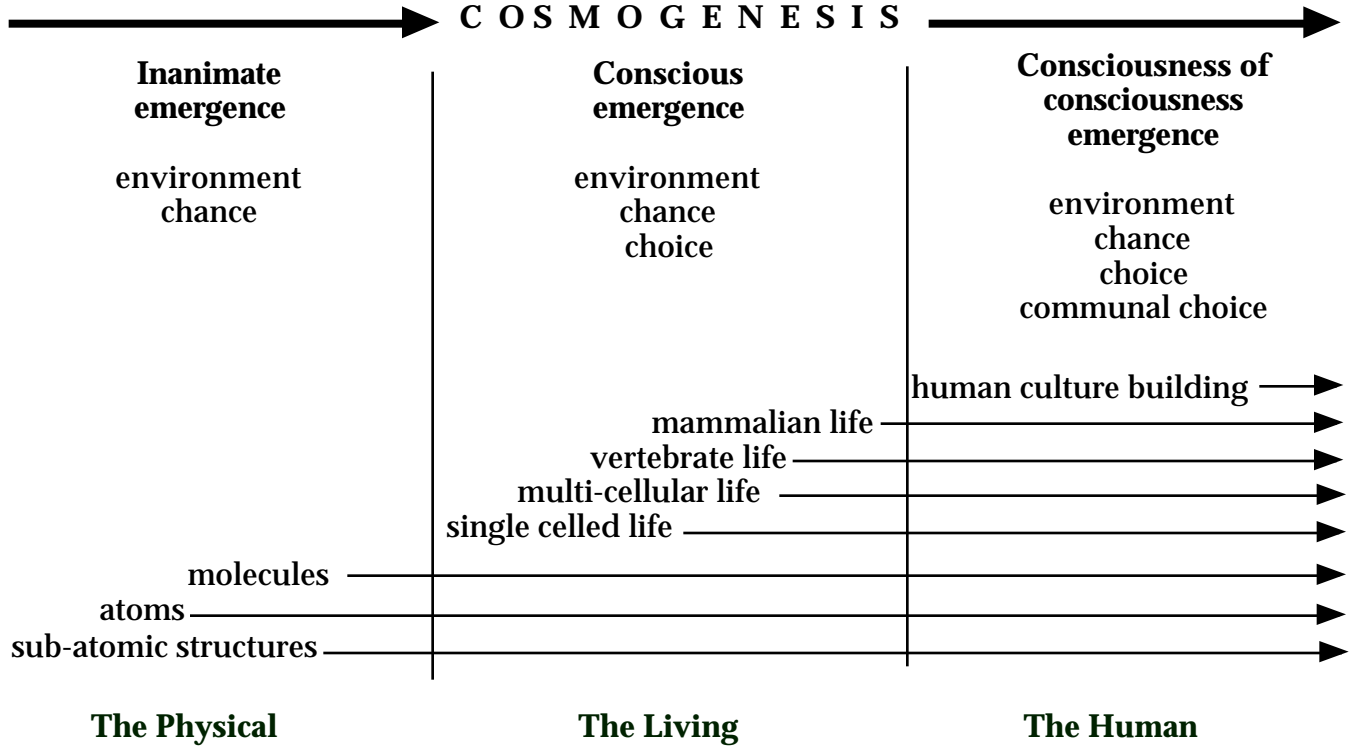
C O S M O G E N E S I S

**Inanimate emergence**

environment
chance

**Conscious emergence**

environment
chance
choice

**Consciousness of consciousness emergence**

environment
chance
choice
communal choice

human culture building
mammalian life
vertebrate life
multi-cellular life
single celled life
molecules
atoms
sub-atomic structures

**The Physical**

**The Living**

**The Human**